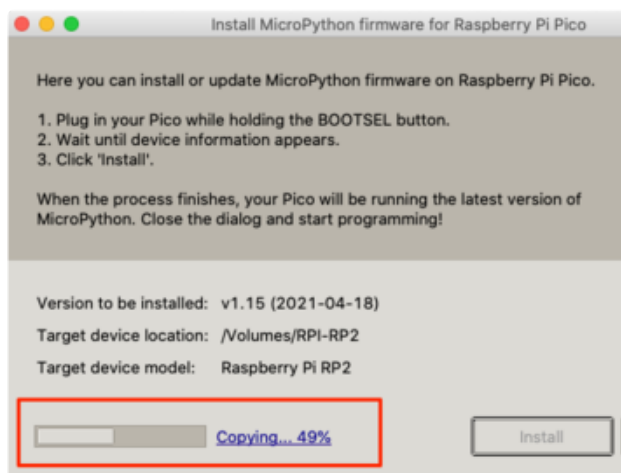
Install MicroPython firmware for Raspberry Pi Pico

Here you can install or update MicroPython firmware on Raspberry Pi Pico.

1. Plug in your Pico while holding the BOOTSEL button.
2. Wait until device information appears.
3. Click 'Install'.

When the process finishes, your Pico will be running the latest version of MicroPython. Close the dialog and start programming!

Version to be installed: v1.15 (2021-04-18)
Target device location: /Volumes/RPI-RP2
Target device model: Raspberry Pi RP2

Copying... 49%

Install